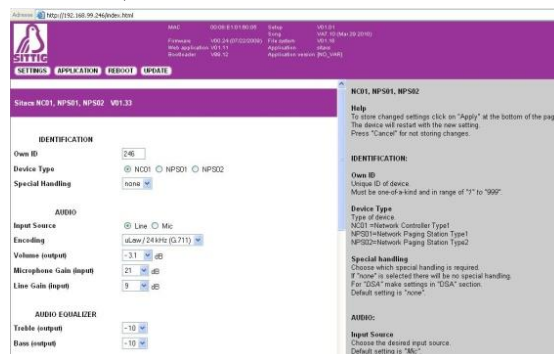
Address http://192.168.99.246/index.html

SITTIG

MAC 00:08:E1:01:00:05
Firmware V00.24 (07/22/2008)
Web application V01.11
Bootloader V00.12

Setup V01.01
Song V47.10 (Mar 29 2016)
File system V01.10
Application sitasc
Application version [NO_VAR]

SETTINGS APPLICATION REBOOT UPDATE

Sitasc NC01, NPS01, NPS02 V01.33

IDENTIFICATION

Own ID 246

Device Type NC01 NPS01 NPS02

Special Handling none

AUDIO

Input Source Line Mic

Encoding uLaw / 24 kHz (G.711)

Volume (output) -3.1 dB

Microphone Gain (input) 21 dB

Line Gain (input) 9 dB

AUDIO EQUALIZER

Treble (output) -10

Bass (output) -10

NC01, NPS01, NPS02

Help
To store changed settings click on "Apply" at the bottom of the pag
The device will restart with the new setting.
Press "Cancel" for not storing changes.

IDENTIFICATION:

Own ID
Unique ID of device.
Must be one-of-a-kind and in range of "1" to "999".

Device Type
Type of device.
NC01=Network Controller Type1
NPS01=Network Paging Station Type1
NPS02=Network Paging Station Type2

Special handling
Choose which special handling is required.
If "none" is selected there will be no special handling.
For "DSA" make settings in "DSA" section.
Default setting is "none".

AUDIO:

Input Source
Choose the desired input source.
Default setting is "Mic".